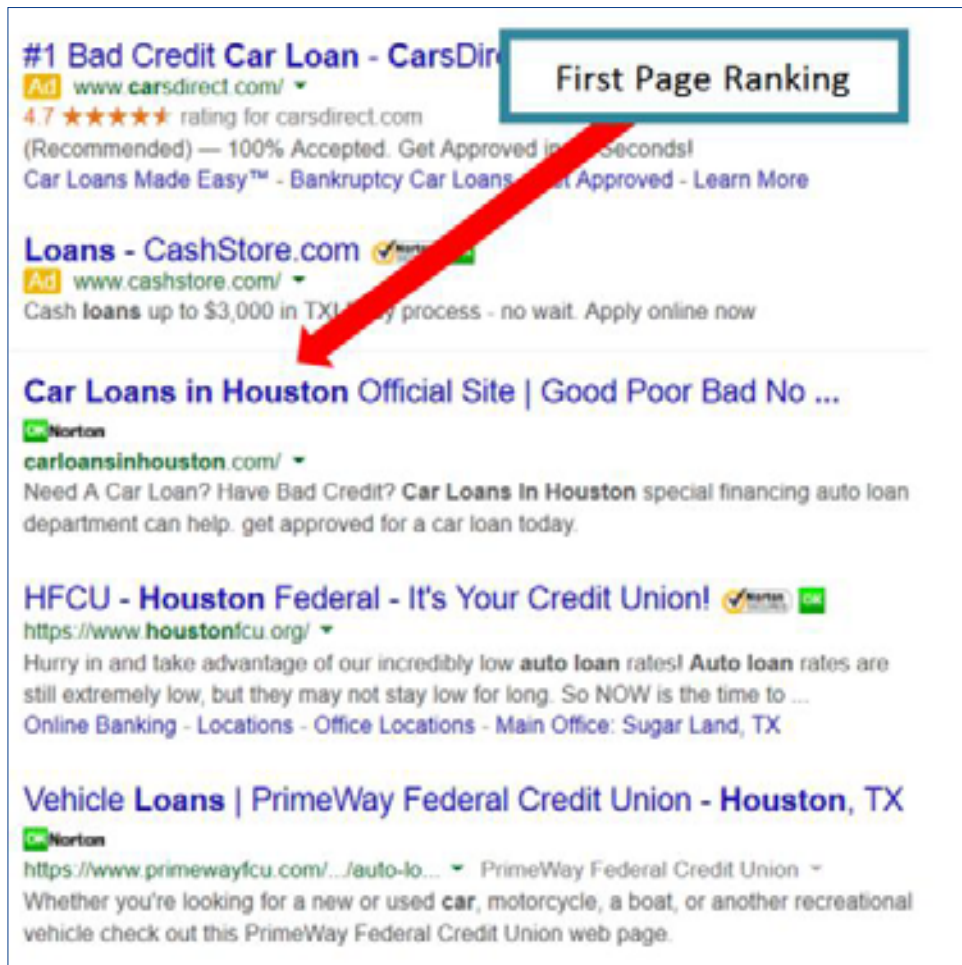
#1 Bad Credit Car Loan - CarsDir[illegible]

First Page Ranking

Ad www.carsdirect.com/ ▾
4.7 ★★★★★ rating for carsdirect.com
(Recommended) — 100% Accepted. Get Approved in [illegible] Seconds!
Car Loans Made Easy™ - Bankruptcy Car Loans - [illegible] Approved - Learn More

Loans - CashStore.com
Ad www.cashstore.com/ ▾
Cash loans up to $3,000 in TX! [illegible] process - no wait. Apply online now

Car Loans in Houston Official Site | Good Poor Bad No ...
OK Norton
carloansinhouston.com/ ▾
Need A Car Loan? Have Bad Credit? Car Loans In Houston special financing auto loan department can help. get approved for a car loan today.

HFCU - Houston Federal - It's Your Credit Union! OK
https://www.houstonfcu.org/ ▾
Hurry in and take advantage of our incredibly low auto loan rates! Auto loan rates are still extremely low, but they may not stay low for long. So NOW is the time to ...
Online Banking - Locations - Office Locations - Main Office: Sugar Land, TX

Vehicle Loans | PrimeWay Federal Credit Union - Houston, TX
OK Norton
https://www.primewayfcu.com/.../auto-lo... ▾ PrimeWay Federal Credit Union ▾
Whether you're looking for a new or used car, motorcycle, a boat, or another recreational vehicle check out this PrimeWay Federal Credit Union web page.